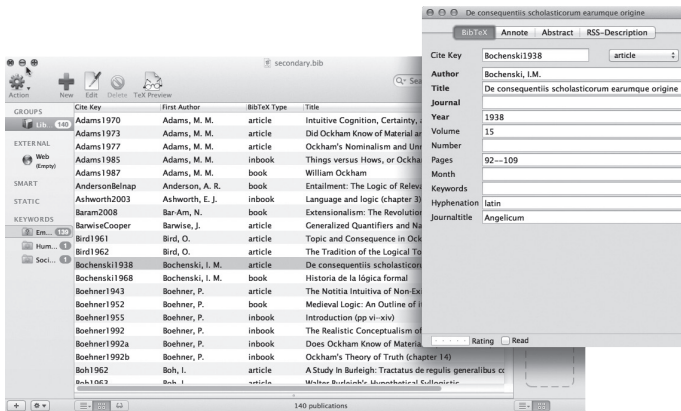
secondary.bib

Action New Edit Delete TeX Preview

Q- Sea

GROUPS
Lib 140
EXTERNAL
Web (Empty)
SMART
STATIC
KEYWORDS
Em... 139
Hum... 1
Soci... 1

| Cite Key | First Author | BibTeX Type | Title |
|---|---|---|---|
| Adams1970 | Adams, M. M. | article | Intuitive Cognition, Certainty, |
| Adams1973 | Adams, M. M. | article | Did Ockham Know of Material ar |
| Adams1977 | Adams, M. M. | article | Ockham's Nominalism and Unr |
| Adams1985 | Adams, M. M. | inbook | Things versus Hows, or Ockha |
| Adams1987 | Adams, M. M. | book | William Ockham |
| AndersonBelnap | Anderson, A. R. | book | Entailment: The Logic of Releva |
| Ashworth2003 | Ashworth, E. J. | inbook | Language and logic (chapter 3) |
| Baram2008 | Bar-Am, N. | book | Extensionalism: The Revolution |
| BarwiseCooper | Barwise, J. | article | Generalized Quantifiers and Na |
| Bird1961 | Bird, O. | article | Topic and Consequence in Ock |
| Bird1962 | Bird, O. | article | The Tradition of the Logical To |
| Bochenski1938 | Bochenski, I. M. | article | De consequentiis scholasticor |
| Bochenski1968 | Bochenski, I. M. | book | Historia de la lógica formal |
| Boehner1943 | Boehner, P. | article | The Notitia Intuitiva of Non-Exi |
| Boehner1952 | Boehner, P. | book | Medieval Logic: An Outline of i |
| Boehner1955 | Boehner, P. | inbook | Introduction (pp vi--xiv) |
| Boehner1992 | Boehner, P. | inbook | The Realistic Conceptualism of |
| Boehner1992a | Boehner, P. | inbook | Does Ockham Know of Materia |
| Boehner1992b | Boehner, P. | inbook | Ockham's Theory of Truth (chapter 14) |
| Boh1962 | Boh, I. | article | A Study In Burleigh: Tractatus de regulis generalibus cc |
| Boh1963 | Boh, I. | article | Walter Burleigh's Hypothetical Syllogistic |

140 publications

De consequentiis scholasticorum earumque origine

BibTeX Annote Abstract RSS-Description

Cite Key Bochenski1938 article
Author Bochenski, I.M.
Title De consequentiis scholasticorum earumque origine
Journal
Year 1938
Volume 15
Number
Pages 92--109
Month
Keywords
Hyphenation latin
Journaltitle Angelicum

Rating Read